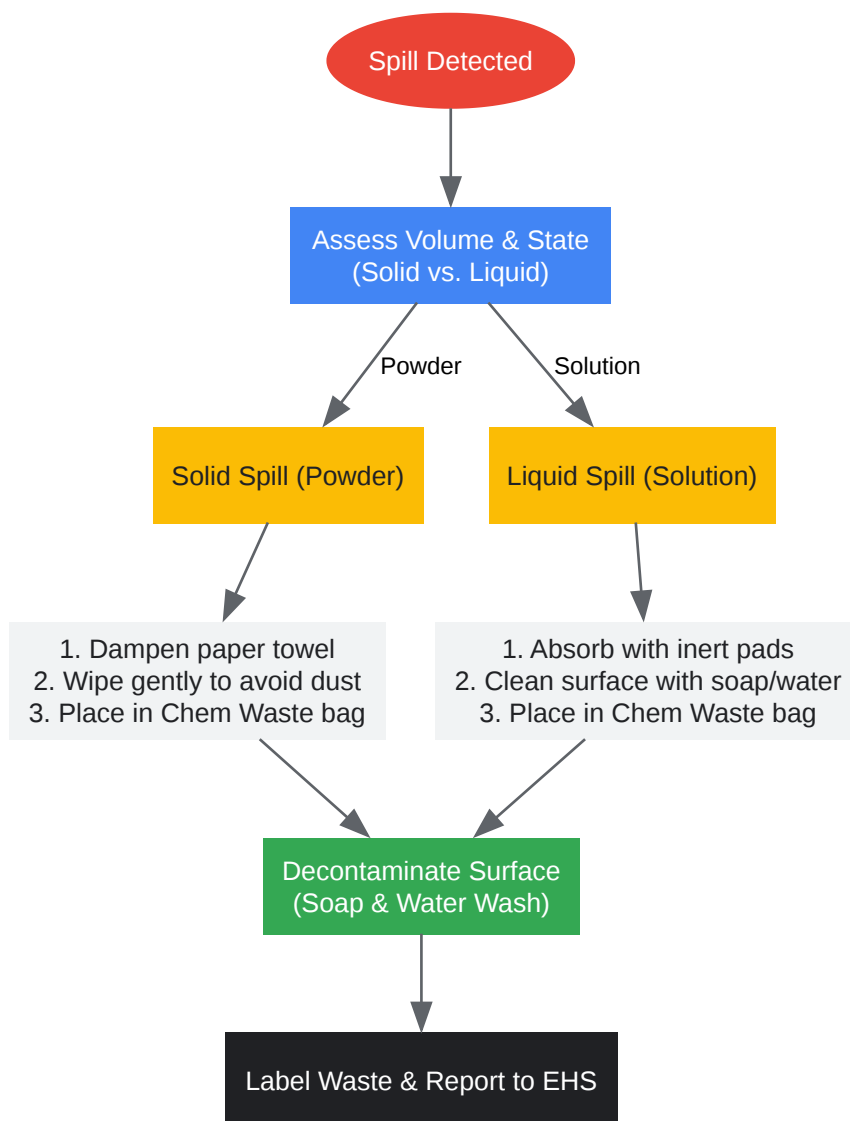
Spill Detected

Assess Volume & State
(Solid vs. Liquid)

Powder

Solution

Solid Spill (Powder)

Liquid Spill (Solution)

1. Dampen paper towel
2. Wipe gently to avoid dust
3. Place in Chem Waste bag

1. Absorb with inert pads
2. Clean surface with soap/water
3. Place in Chem Waste bag

Decontaminate Surface
(Soap & Water Wash)

Label Waste & Report to EHS